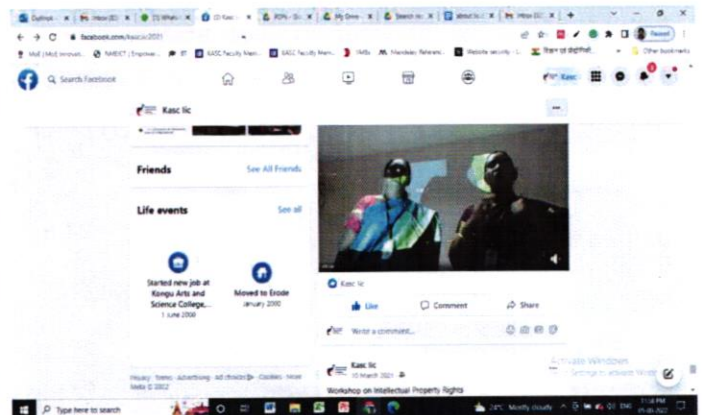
facebook.com/kasciic2021

Search Facebook

Kasc Iic

Friends

See All Friends

Life events

See all

Started new job at Kongu Arts and Science College,...
1 June 2008

Moved to Erode
January 2000

Privacy · Terms · Advertising · Ad choices · Cookies · More
Meta © 2022

Kasc Iic

Like

Comment

Share

Write a comment...

Kasc Iic
10 March 2021

Workshop on Intellectual Property Rights

Activate Windows
Go to Settings to activate Windows.

Type here to search

24°C Mostly cloudy